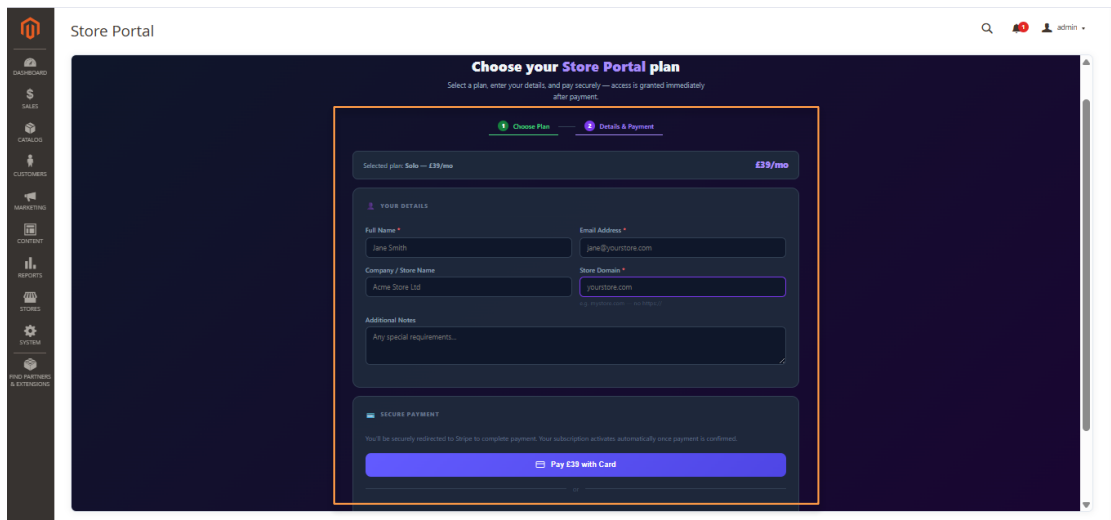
DASHBOARD
SALES
CATALOG
CUSTOMERS
MARKETING
CONTENT
REPORTS
STORES
SYSTEM
FIND PARTNERS & EXTENSIONS

Store Portal

1 admin ▾

Choose your Store Portal plan

Select a plan, enter your details, and pay securely — access is granted immediately after payment.

1 Choose Plan 2 Details & Payment

Selected plan: Solo — £39/mo £39/mo

YOUR DETAILS

Full Name *
Jane Smith

Email Address *
jane@yourstore.com

Company / Store Name
Acme Store Ltd

Store Domain *
yourstore.com
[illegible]

Additional Notes
Any special requirements...

SECURE PAYMENT

You'll be securely redirected to Stripe to complete payment. Your subscription activates automatically once payment is confirmed.

Pay £39 with Card

or